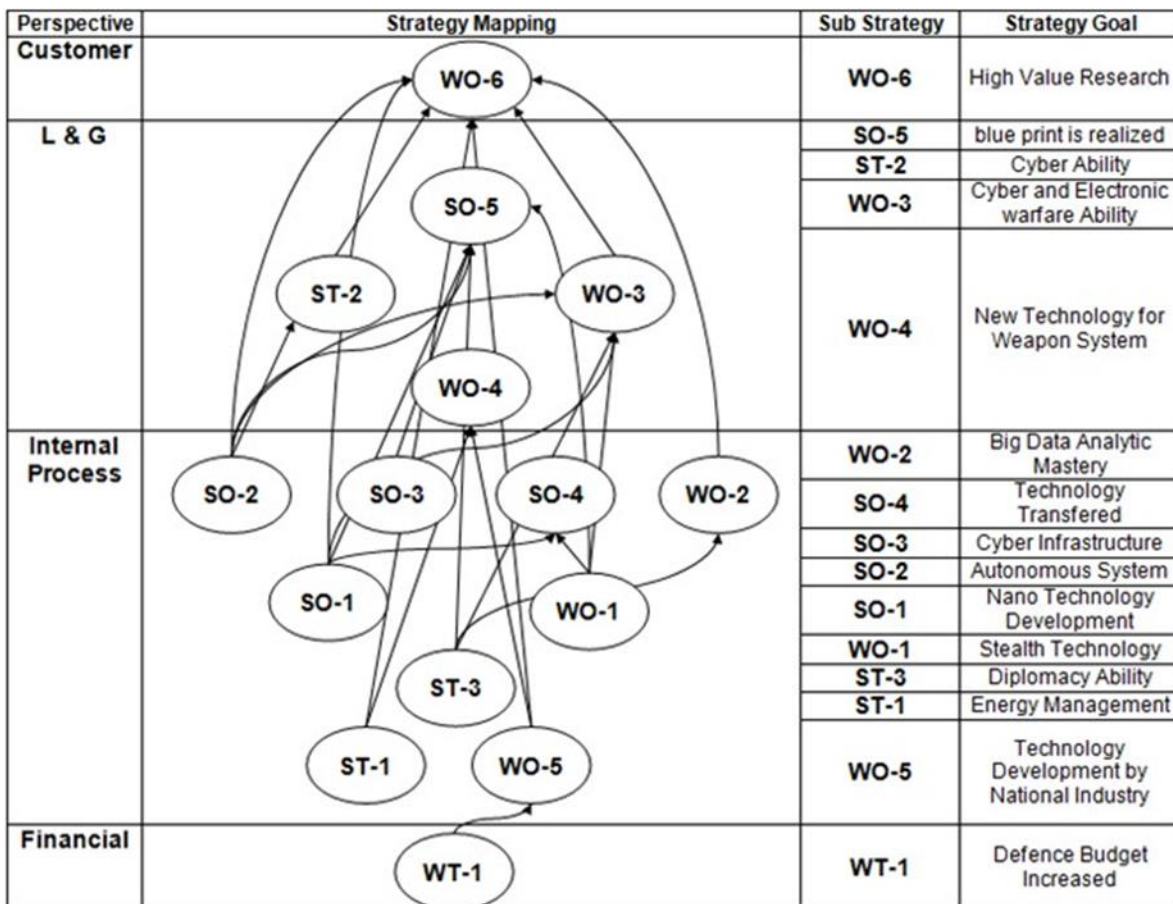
| Perspective | Strategy Mapping | Sub Strategy | Strategy Goal |
|---|---|---|---|
| Customer | WO-6 | WO-6 | High Value Research |
| L & G | SO-5 ST-2 WO-3 WO-4 | SO-5 | blue print is realized |
| | | ST-2 | Cyber Ability |
| | | WO-3 | Cyber and Electronic warfare Ability |
| | | WO-4 | New Technology for Weapon System |
| Internal Process | SO-2 SO-3 SO-4 WO-2 SO-1 WO-1 ST-3 ST-1 WO-5 | WO-2 | Big Data Analytic Mastery |
| | | SO-4 | Technology Transfered |
| | | SO-3 | Cyber Infrastructure |
| | | SO-2 | Autonomous System |
| | | SO-1 | Nano Technology Development |
| | | WO-1 | Stealth Technology |
| | | ST-3 | Diplomacy Ability |
| | | ST-1 | Energy Management |
| | | WO-5 | Technology Development by National Industry |
| Financial | WT-1 | WT-1 | Defence Budget Increased |